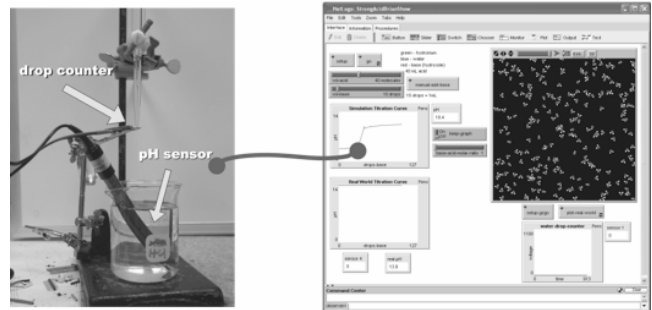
drop counter

pH sensor

NetLogo: StrongAcidBrainStorm
File Edit Tools Zoom Tabs Help
Interface Information Procedures
setup go
green - hydronium
blue - water
red - base (hydroxide)
40 mL acid
manual add base
10 drops = 1mL
Simulation Titration Curve
14
0
drops base 127
pH
10.4
keep graph
Real World Titration Curve
0
drops base 127
setup pH
pH real world
water drop counter
Command Center